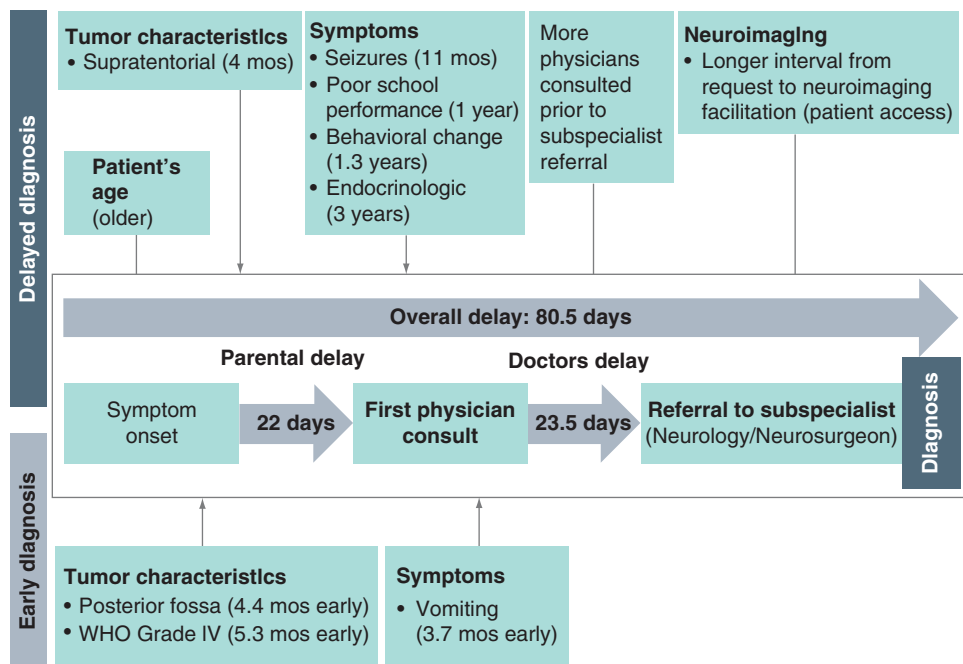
Delayed diagnosis

Tumor characteristics
• Supratentorial (4 mos)

Symptoms
• Seizures (11 mos)
• Poor school performance (1 year)
• Behavioral change (1.3 years)
• Endocrinologic (3 years)

More physicians consulted prior to subspecialist referral

Neuroimaging
• Longer interval from request to neuroimaging facilitation (patient access)

Patient's age (older)

Overall delay: 80.5 days

Parental delay

Doctors delay

Symptom onset

22 days

First physician consult

23.5 days

Referral to subspecialist (Neurology/Neurosurgeon)

Diagnosis

Early diagnosis

Tumor characteristics
• Posterior fossa (4.4 mos early)
• WHO Grade IV (5.3 mos early)

Symptoms
• Vomiting (3.7 mos early)